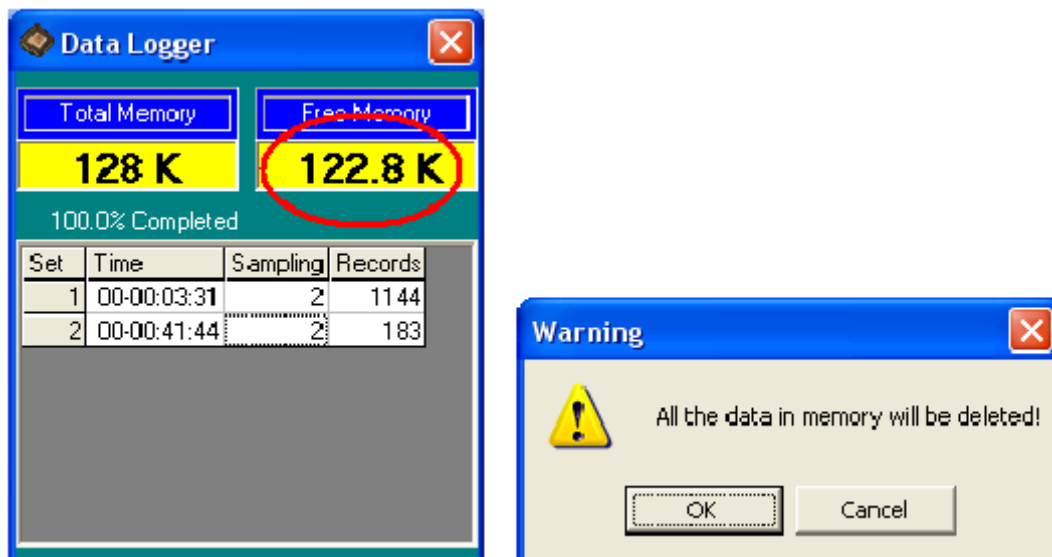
Data Logger

Total Memory
128 K

Free Memory
122.8 K

100.0% Completed

| Set | Time | Sampling | Records |
|---|---|---|---|
| 1 | 00-00:03:31 | 2 | 1144 |
| 2 | 00-00:41:44 | 2 | 183 |

Warning

All the data in memory will be deleted!

OK
Cancel